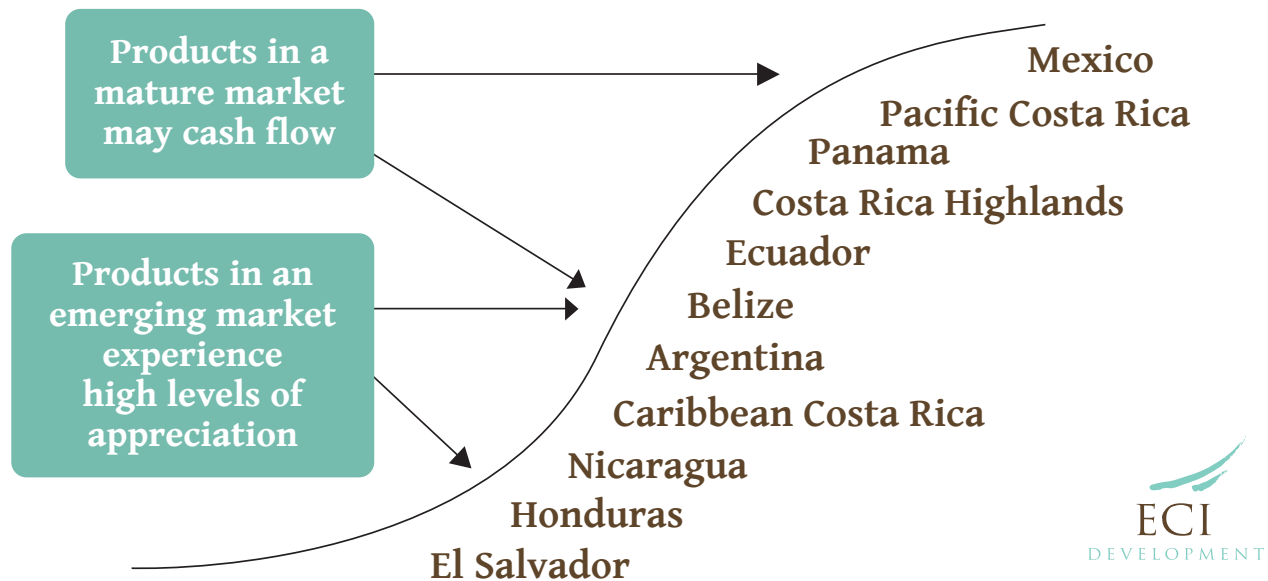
Products in a mature market may cash flow

Products in an emerging market experience high levels of appreciation

Mexico
Pacific Costa Rica
Panama
Costa Rica Highlands
Ecuador
Belize
Argentina
Caribbean Costa Rica
Nicaragua
Honduras
El Salvador

ECI
DEVELOPMENT